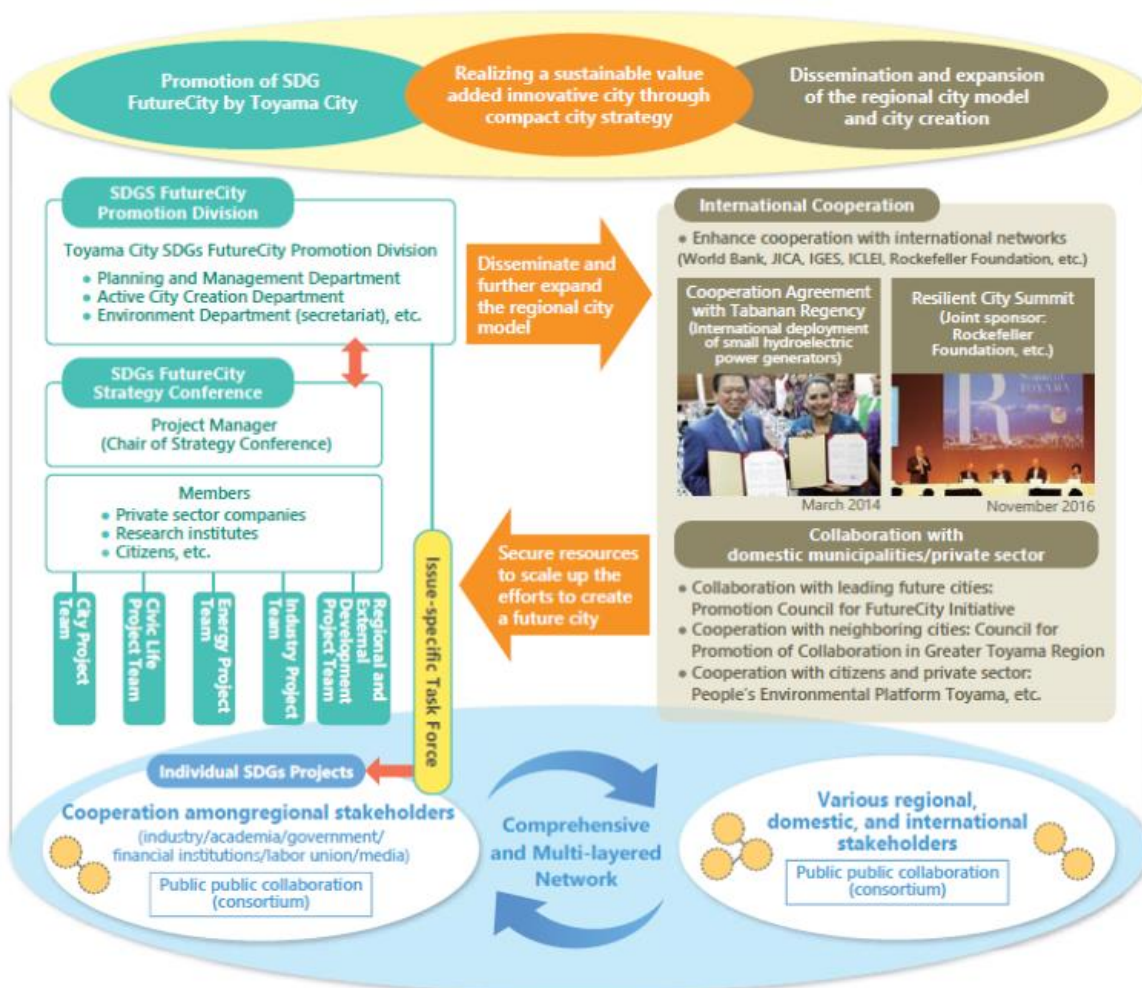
Promotion of SDG FutureCity by Toyama City

Realizing a sustainable value added innovative city through compact city strategy

Dissemination and expansion of the regional city model and city creation

SDGS FutureCity Promotion Division

Toyama City SDGs FutureCity Promotion Division
• Planning and Management Department
• Active City Creation Department
• Environment Department (secretariat), etc.

SDGs FutureCity Strategy Conference

Project Manager
(Chair of Strategy Conference)

Members
• Private sector companies
• Research institutes
• Citizens, etc.

City Project Team

Civic Life Project Team

Energy Project Team

Industry Project Team

Regional and External Development Project Team

Issue-specific Task Force

Disseminate and further expand the regional city model

International Cooperation

• Enhance cooperation with international networks (World Bank, JICA, IGES, ICLEI, Rockefeller Foundation, etc.)

Cooperation Agreement with Tabanan Regency (International deployment of small hydroelectric power generators)

Resilient City Summit (Joint sponsor: Rockefeller Foundation, etc.)

March 2014

November 2016

Secure resources to scale up the efforts to create a future city

Collaboration with domestic municipalities/private sector

• Collaboration with leading future cities: Promotion Council for FutureCity Initiative
• Cooperation with neighboring cities: Council for Promotion of Collaboration in Greater Toyama Region
• Cooperation with citizens and private sector: People's Environmental Platform Toyama, etc.

Individual SDGs Projects

Cooperation amongregional stakeholders
(industry/academia/government/ financial institutions/labor union/media)

Public public collaboration (consortium)

Comprehensive and Multi-layered Network

Various regional, domestic, and international stakeholders

Public public collaboration (consortium)